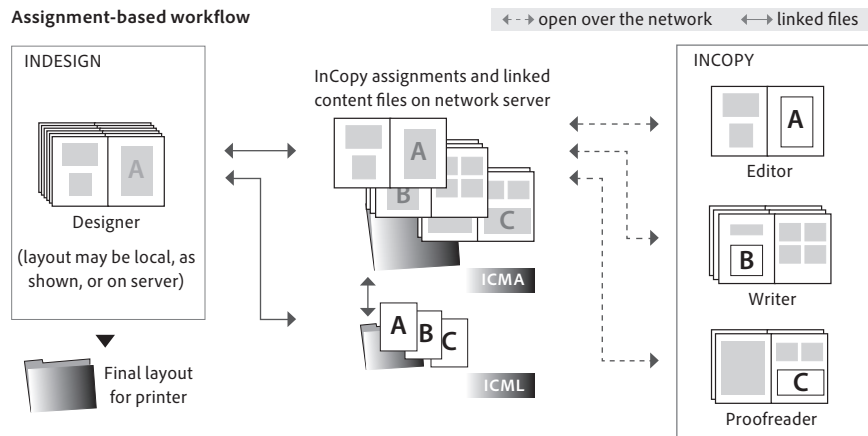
Assignment-based workflow

open over the network linked files

INDESIGN

A

Designer

(layout may be local, as shown, or on server)

Final layout for printer

InCopy assignments and linked content files on network server

A

B

C

ICMA

A B C

ICML

INCOPY

A

Editor

B

Writer

C

Proofreader